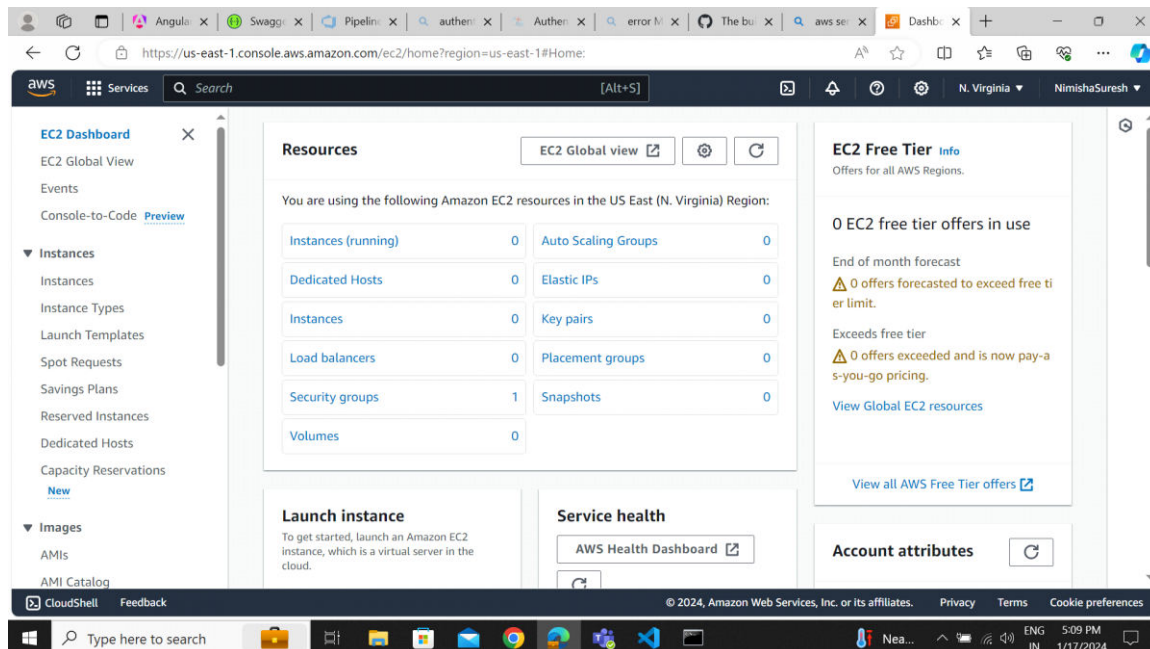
Angula × | Swagge × | Pipelin × | authen × | Authen × | error M × | The bu × | aws se × | Dashbo × | +

https://us-east-1.console.aws.amazon.com/ec2/home?region=us-east-1#Home:

aws | Services | Search | [Alt+S] | N. Virginia ▼ | NimishaSuresh ▼

EC2 Dashboard
EC2 Global View
Events
Console-to-Code Preview

▼ Instances
Instances
Instance Types
Launch Templates
Spot Requests
Savings Plans
Reserved Instances
Dedicated Hosts
Capacity Reservations New

▼ Images
AMIs
AMI Catalog

Resources

EC2 Global view

You are using the following Amazon EC2 resources in the US East (N. Virginia) Region:

| | | | |
|---|---|---|---|
| Instances (running) | 0 | Auto Scaling Groups | 0 |
| Dedicated Hosts | 0 | Elastic IPs | 0 |
| Instances | 0 | Key pairs | 0 |
| Load balancers | 0 | Placement groups | 0 |
| Security groups | 1 | Snapshots | 0 |
| Volumes | 0 | | |

Launch instance
To get started, launch an Amazon EC2 instance, which is a virtual server in the cloud.

Service health
AWS Health Dashboard

EC2 Free Tier Info
Offers for all AWS Regions.

0 EC2 free tier offers in use

End of month forecast
⚠ 0 offers forecasted to exceed free tier limit.

Exceeds free tier
⚠ 0 offers exceeded and is now pay-as-you-go pricing.

View Global EC2 resources

View all AWS Free Tier offers

Account attributes

CloudShell Feedback © 2024, Amazon Web Services, Inc. or its affiliates. Privacy Terms Cookie preferences

Type here to search | Nea... | ENG IN | 5:09 PM 1/17/2024